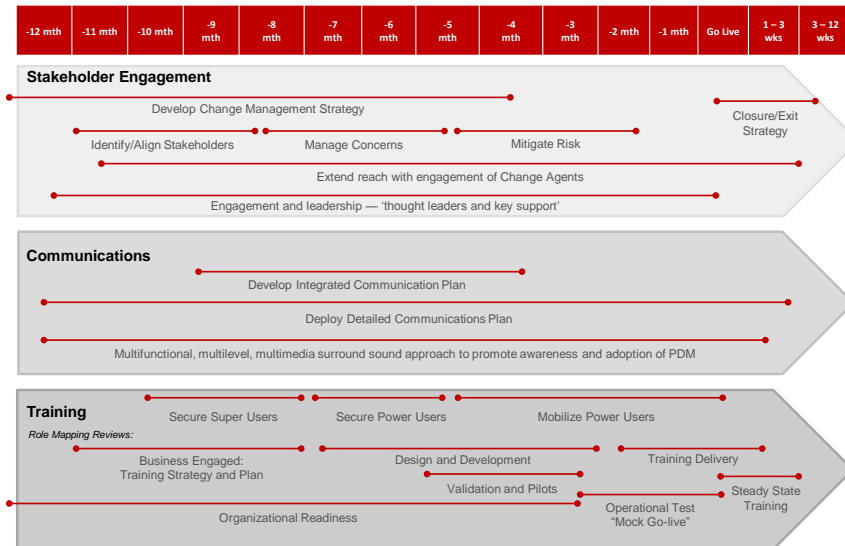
| -12 mth | -11 mth | -10 mth | -9 mth | -8 mth | -7 mth | -6 mth | -5 mth | -4 mth | -3 mth | -2 mth | -1 mth | Go Live | 1 – 3 wks | 3 – 12 wks |
|---|---|---|---|---|---|---|---|---|---|---|---|---|---|---|

Stakeholder Engagement

Develop Change Management Strategy

Closure/Exit Strategy

Identify/Align Stakeholders

Manage Concerns

Mitigate Risk

Extend reach with engagement of Change Agents

Engagement and leadership — 'thought leaders and key support'

Communications

Develop Integrated Communication Plan

Deploy Detailed Communications Plan

Multifunctional, multilevel, multimedia surround sound approach to promote awareness and adoption of PDM

Training

Role Mapping Reviews:

Secure Super Users

Secure Power Users

Mobilize Power Users

Business Engaged: Training Strategy and Plan

Design and Development

Training Delivery

Validation and Pilots

Steady State Training

Organizational Readiness

Operational Test "Mock Go-live"